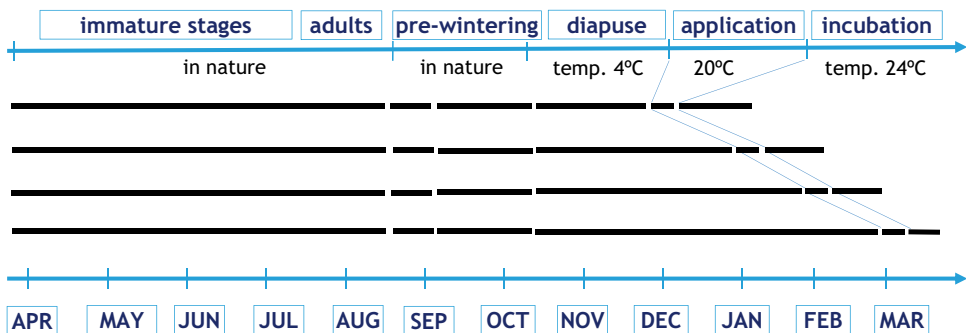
immature stages | adults | pre-wintering | diapuse | application | incubation

in nature | in nature | temp. 4ºC | 20ºC | temp. 24ºC

APR | MAY | JUN | JUL | AUG | SEP | OCT | NOV | DEC | JAN | FEB | MAR